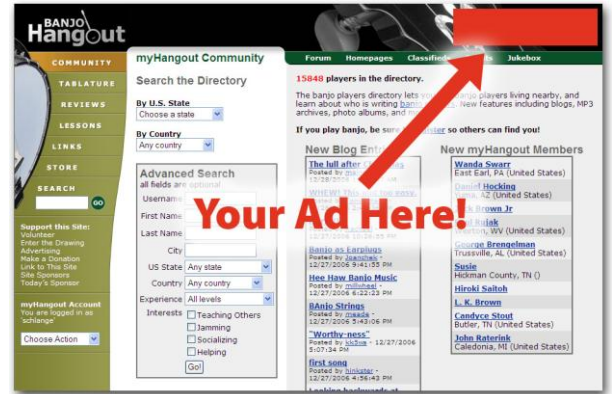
BANJO Hangout

COMMUNITY
TABLATURE
REVIEWS
LESSONS
LINKS
STORE

SEARCH
GO

Support this Site:
Volunteer
Enter the Drawing
Advertising
Make a Donation
Link to This Site
Site Sponsors
Today's Sponsor

myHangout Account
You are logged in as 'schlange'

Choose Action

myHangout Community

Forum Homepages Classifieds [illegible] Jukebox

Search the Directory

By U.S. State
Choose a state

By Country
Any country

Advanced Search
all fields are optional

Username
First Name
Last Name
City
US State Any state
Country Any country
Experience All levels
Interests
Teaching Others
Jamming
Socializing
Helping
Go!

15848 players in the directory.

The banjo players directory lets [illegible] players living nearby, and learn about who is writing banjo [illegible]. New features including blogs, MP3 archives, photo albums, and m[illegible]

If you play banjo, be sure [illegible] so others can find you!

New Blog Entr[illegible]

The lull after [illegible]
Posted by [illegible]
12/28/2006 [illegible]

WHEW! Tho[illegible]
Posted by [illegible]

Banjo as Earplugs
Posted by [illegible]
12/27/2006 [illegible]

Hee Haw Banjo Music
Posted by millwheel - 12/27/2006 6:22:23 PM

BAnjo Strings
Posted by mxeade - 12/27/2006 5:43:06 PM

"Worthy-ness"
Posted by kb5hw - 12/27/2006 5:07:34 PM

first song
Posted by hinkster - 12/27/2006 4:56:43 PM

Looking backwards at

New myHangout Members

Wanda Swarr
East Earl, PA (United States)

Daniel Hocking
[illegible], AZ (United States)

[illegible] Brown Jr

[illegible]
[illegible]rton, WV (United States)

George Brengelman
Trussville, AL (United States)

Susie
Hickman County, TN ()

Hiroki Saitoh

L. K. Brown

Candyce Stout
Butler, TN (United States)

John Raterink
Caledonia, MI (United States)

Your Ad Here!